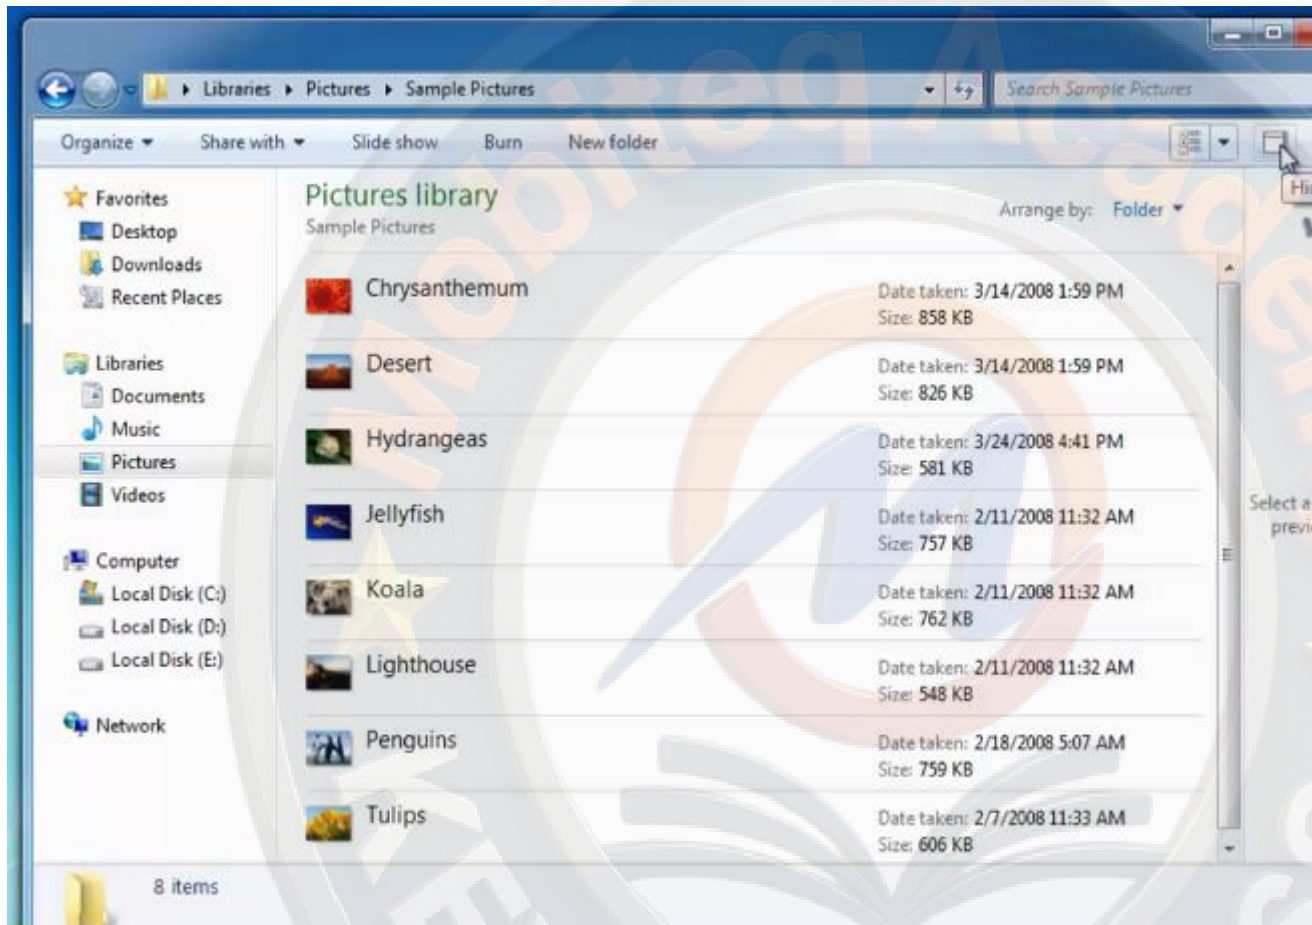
Libraries ▸ Pictures ▸ Sample Pictures

Search Sample Pictures

Organize ▾ Share with ▾ Slide show Burn New folder

Hi

Favorites
Desktop
Downloads
Recent Places

Libraries
Documents
Music
Pictures
Videos

Computer
Local Disk (C:)
Local Disk (D:)
Local Disk (E:)

Network

Pictures library
Sample Pictures

Arrange by: Folder ▾

Chrysanthemum
Date taken: 3/14/2008 1:59 PM
Size: 858 KB

Desert
Date taken: 3/14/2008 1:59 PM
Size: 826 KB

Hydrangeas
Date taken: 3/24/2008 4:41 PM
Size: 581 KB

Jellyfish
Date taken: 2/11/2008 11:32 AM
Size: 757 KB

Koala
Date taken: 2/11/2008 11:32 AM
Size: 762 KB

Lighthouse
Date taken: 2/11/2008 11:32 AM
Size: 548 KB

Penguins
Date taken: 2/18/2008 5:07 AM
Size: 759 KB

Tulips
Date taken: 2/7/2008 11:33 AM
Size: 606 KB

Select a
previ

8 items